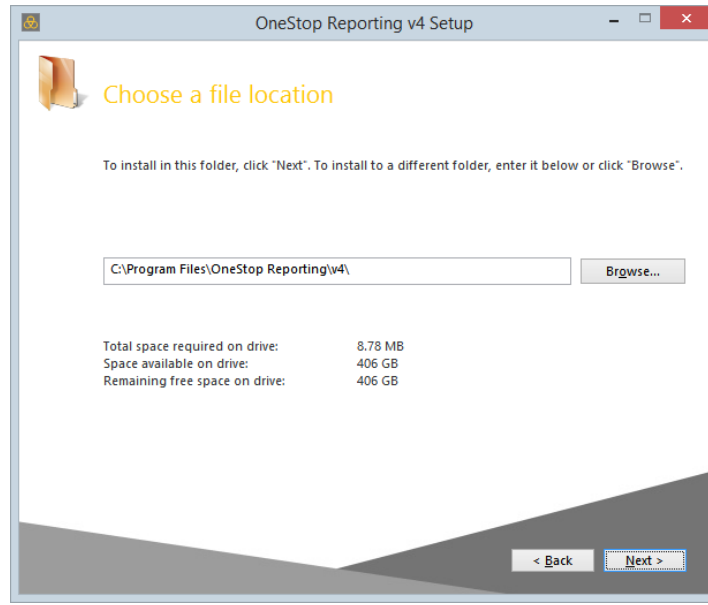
OneStop Reporting v4 Setup

Choose a file location

To install in this folder, click "Next". To install to a different folder, enter it below or click "Browse".

C:\Program Files\OneStop Reporting\v4\

Browse...

| | |
|---|---|
| Total space required on drive: | 8.78 MB |
| Space available on drive: | 406 GB |
| Remaining free space on drive: | 406 GB |

< Back

Next >